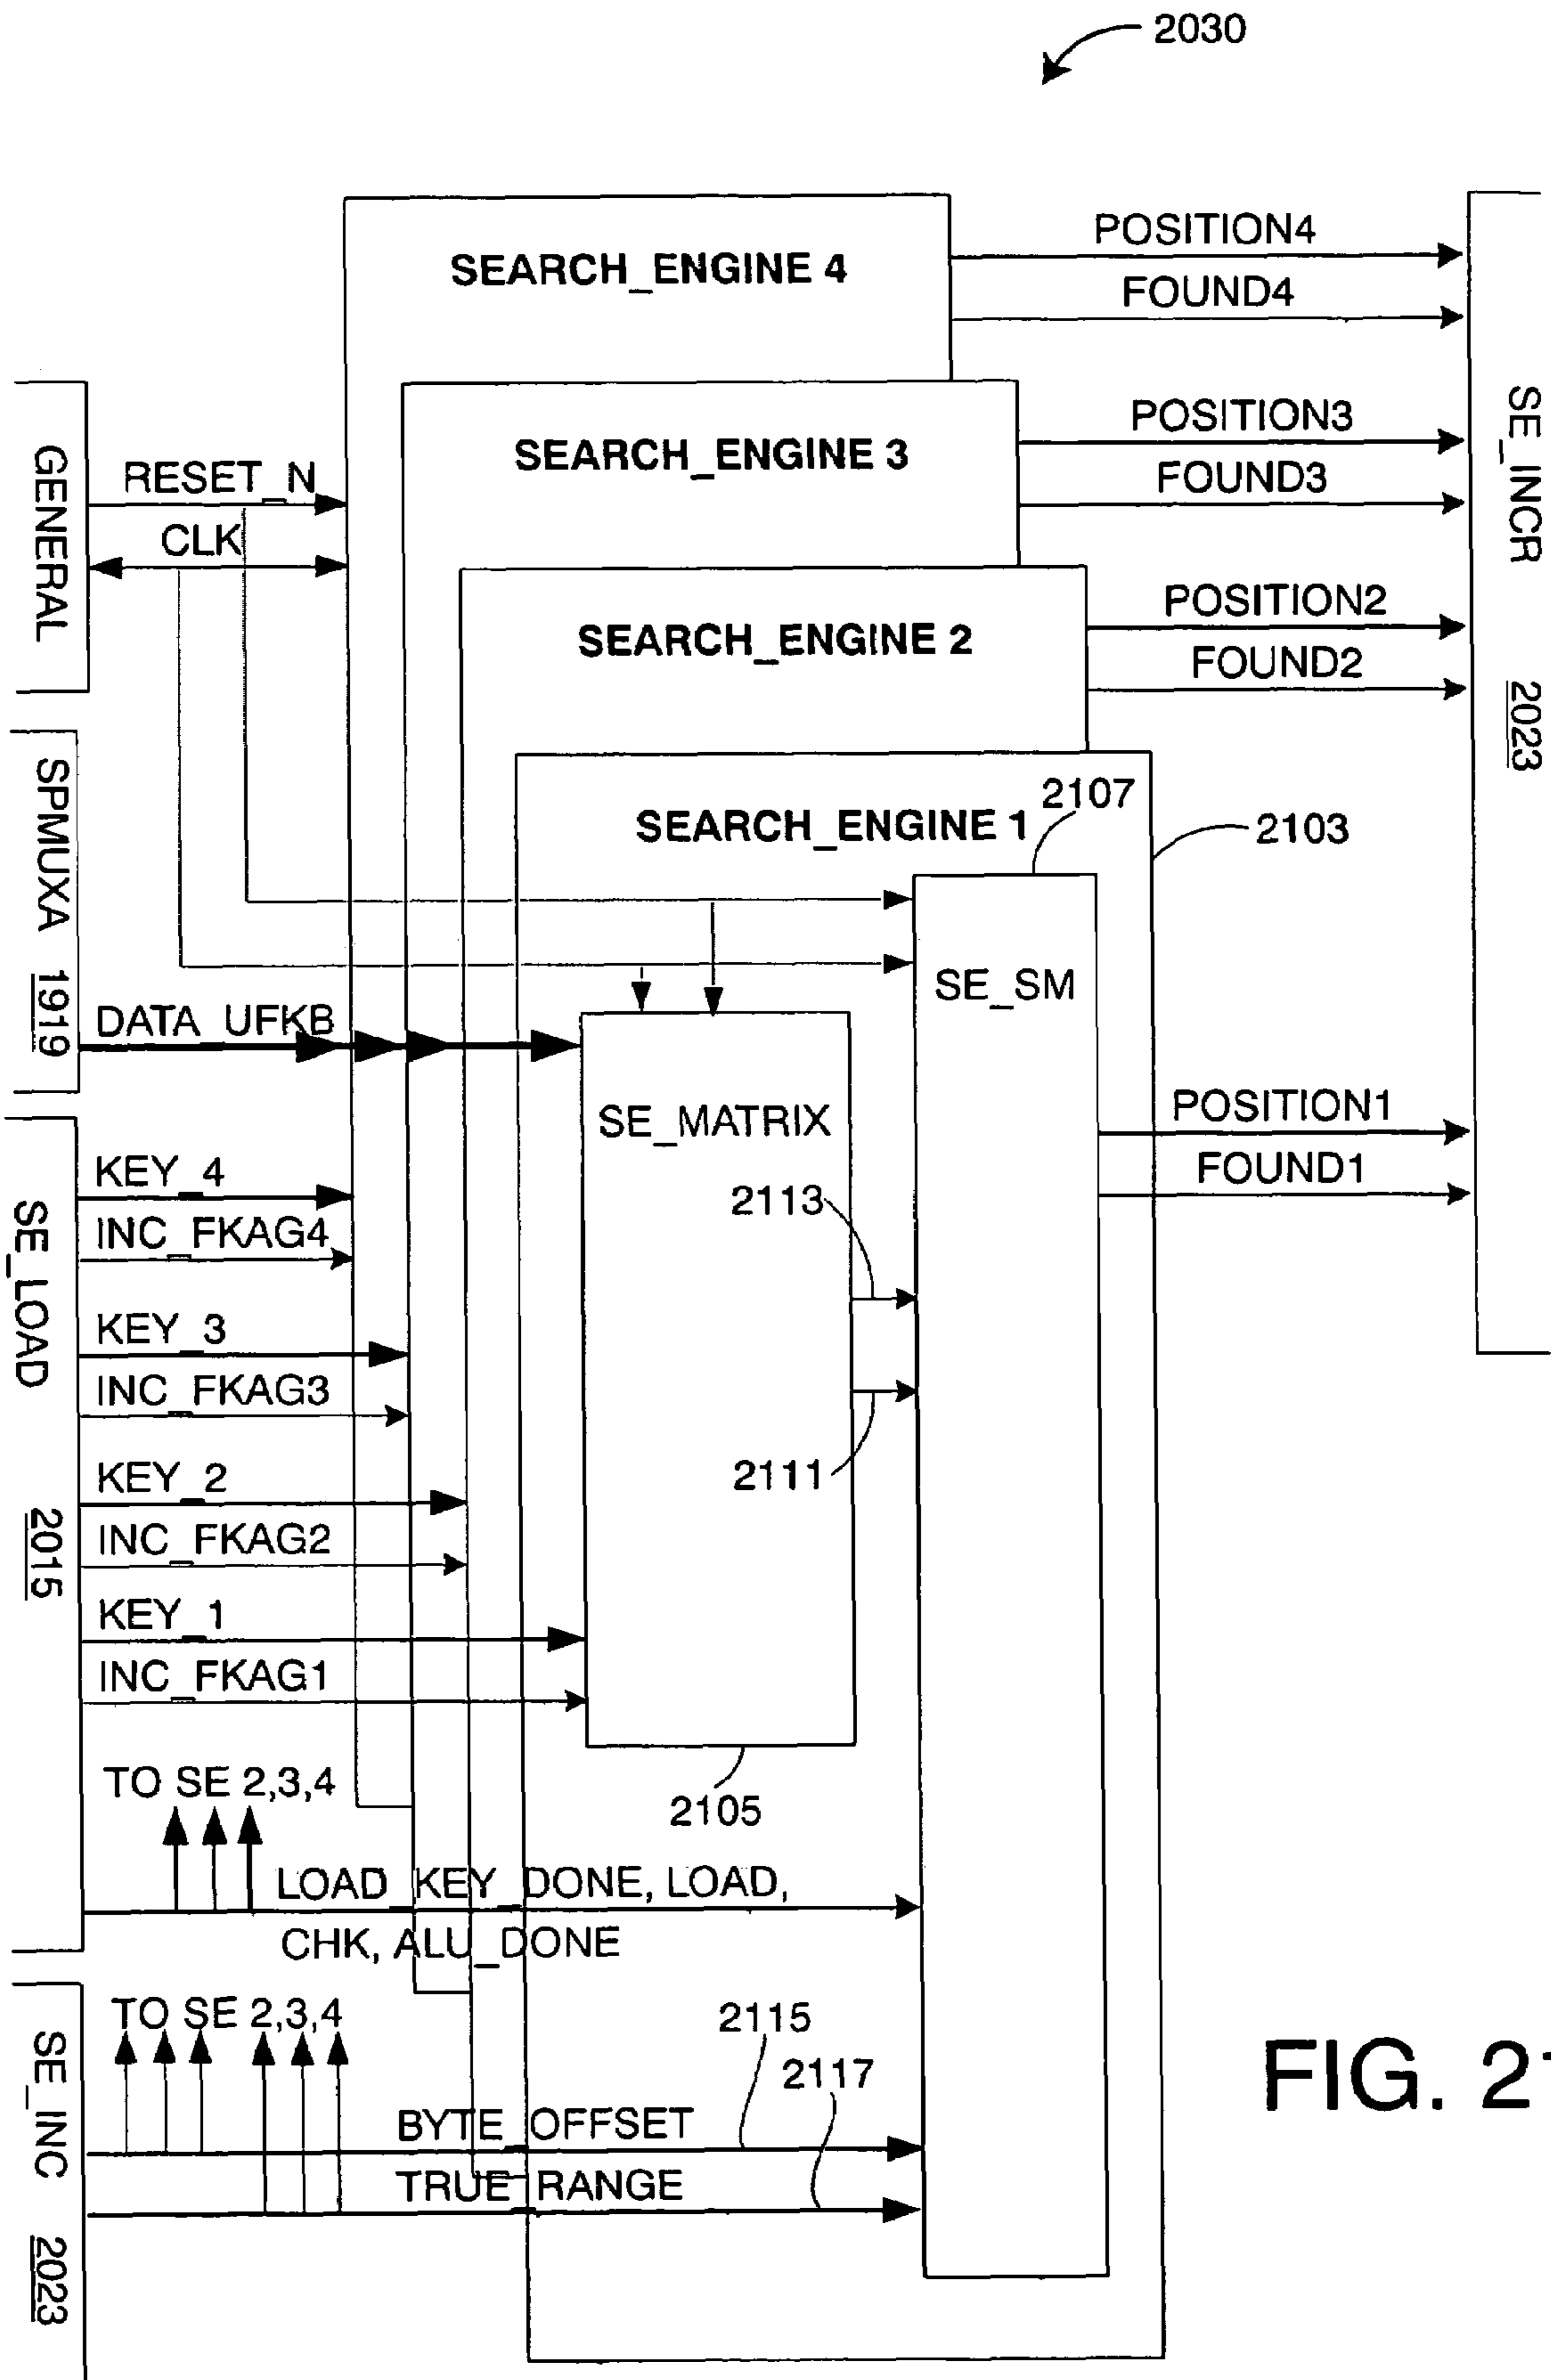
2030

SEARCH_ENGINE 4
POSITION4
FOUND4
SEARCH_ENGINE 3
POSITION3
FOUND3
SEARCH_ENGINE 2
POSITION2
FOUND2
SEARCH_ENGINE 1
2107
2103
SE_INCR 2023
GENERAL
RESET_N
CLK
SPMUXA 1919
DATA_UFKB
SE_SM
SE_MATRIX
POSITION1
FOUND1
SE_LOAD 2015
KEY_4
INC_FKAG4
2113
KEY_3
INC_FKAG3
KEY_2
2111
INC_FKAG2
KEY_1
INC_FKAG1
TO SE 2,3,4
2105
LOAD_KEY_DONE, LOAD,
CHK, ALU_DONE
SE_INC 2023
TO SE 2,3,4
2115
2117
BYTE_OFFSET
TRUE_RANGE
FIG. 2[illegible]